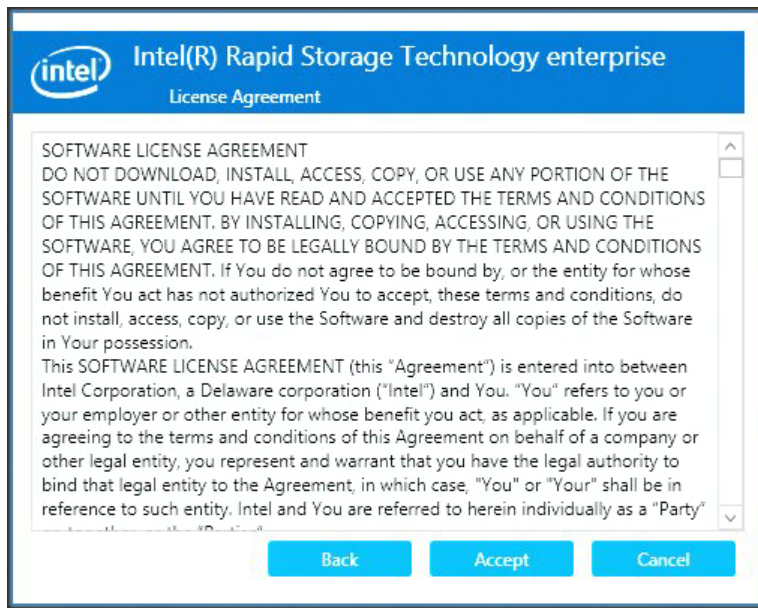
intel

Intel(R) Rapid Storage Technology enterprise

License Agreement

SOFTWARE LICENSE AGREEMENT
DO NOT DOWNLOAD, INSTALL, ACCESS, COPY, OR USE ANY PORTION OF THE SOFTWARE UNTIL YOU HAVE READ AND ACCEPTED THE TERMS AND CONDITIONS OF THIS AGREEMENT. BY INSTALLING, COPYING, ACCESSING, OR USING THE SOFTWARE, YOU AGREE TO BE LEGALLY BOUND BY THE TERMS AND CONDITIONS OF THIS AGREEMENT. If You do not agree to be bound by, or the entity for whose benefit You act has not authorized You to accept, these terms and conditions, do not install, access, copy, or use the Software and destroy all copies of the Software in Your possession.
This SOFTWARE LICENSE AGREEMENT (this "Agreement") is entered into between Intel Corporation, a Delaware corporation ("Intel") and You. "You" refers to you or your employer or other entity for whose benefit you act, as applicable. If you are agreeing to the terms and conditions of this Agreement on behalf of a company or other legal entity, you represent and warrant that you have the legal authority to bind that legal entity to the Agreement, in which case, "You" or "Your" shall be in reference to such entity. Intel and You are referred to herein individually as a "Party" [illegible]

Back Accept Cancel